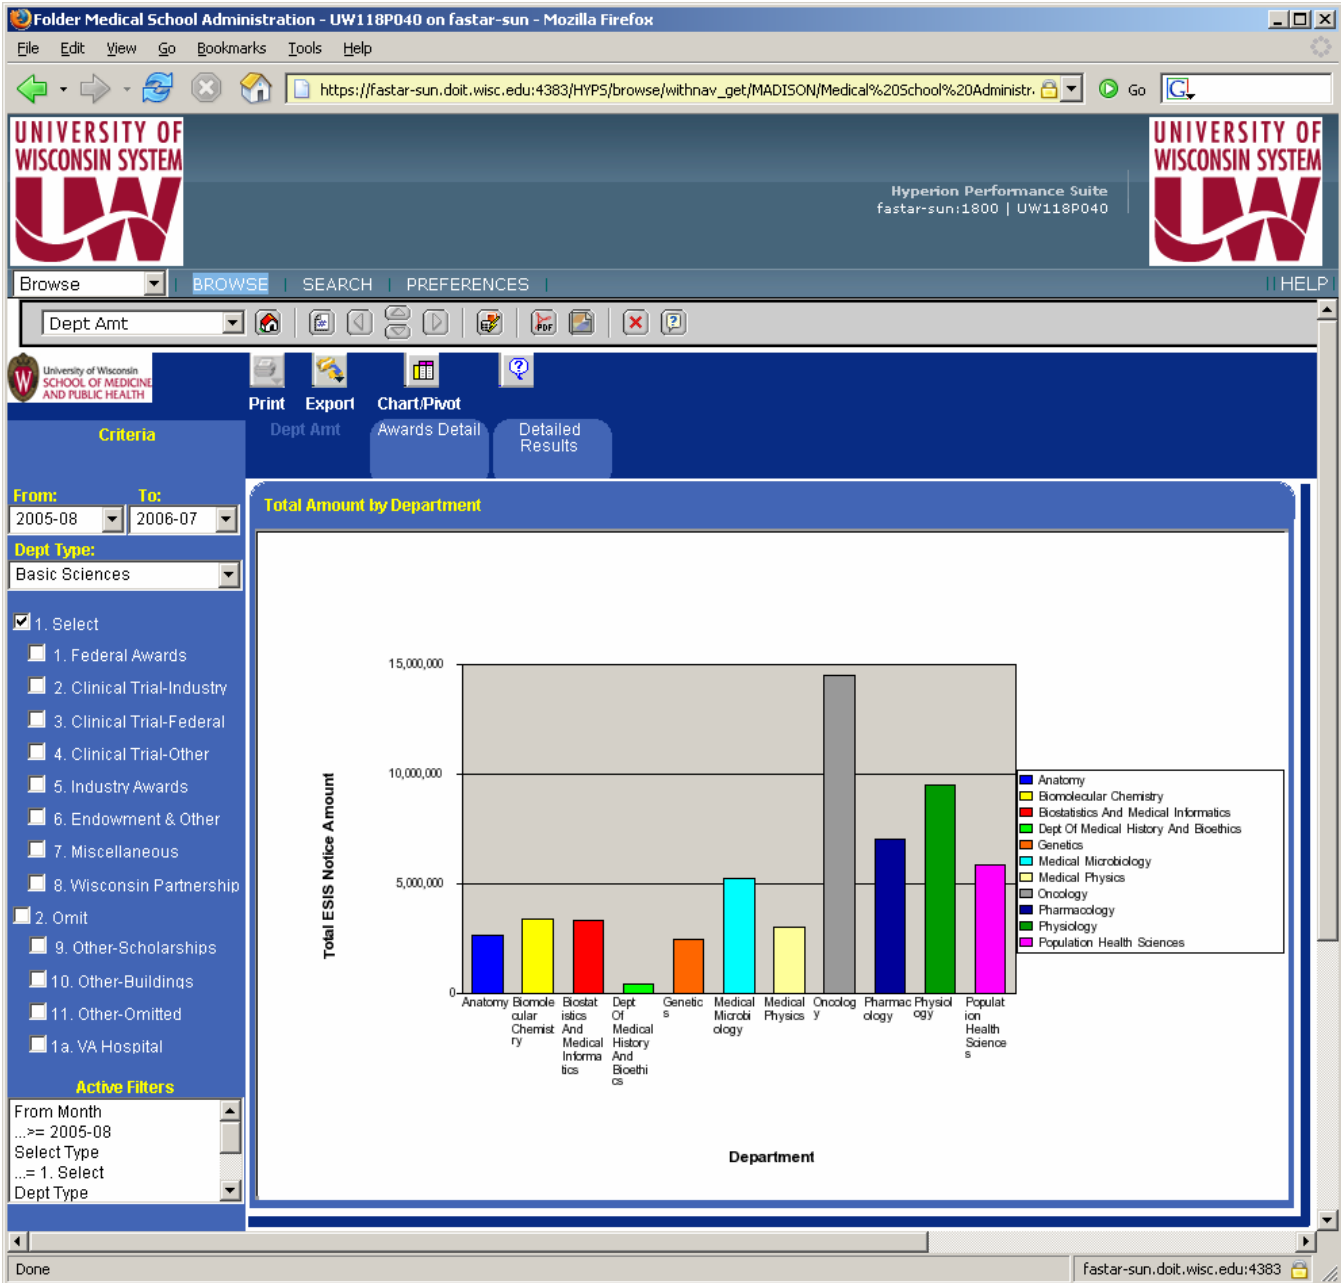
Folder Medical School Administration - UW118P040 on fastar-sun - Mozilla Firefox

File Edit View Go Bookmarks Tools Help

https://fastar-sun.doit.wisc.edu:4383/HYPS/browse/withnav_get/MADISON/Medical%20School%20Administr. Go

UNIVERSITY OF WISCONSIN SYSTEM

Hyperion Performance Suite
fastar-sun:1800 | UW118P040

UNIVERSITY OF WISCONSIN SYSTEM

Browse | BROWSE | SEARCH | PREFERENCES | | HELP

Dept Amt

University of Wisconsin SCHOOL OF MEDICINE AND PUBLIC HEALTH

Print Export Chart/Pivot

Criteria

Dept Amt Awards Detail Detailed Results

From: To:
2005-08 2006-07
Dept Type:
Basic Sciences

1. Select
1. Federal Awards
2. Clinical Trial-Industry
3. Clinical Trial-Federal
4. Clinical Trial-Other
5. Industry Awards
6. Endowment & Other
7. Miscellaneous
8. Wisconsin Partnership
2. Omit
9. Other-Scholarships
10. Other-Buildings
11. Other-Omitted
1a. VA Hospital

Active Filters
From Month
...>= 2005-08
Select Type
...= 1. Select
Dept Type

Total Amount by Department

15,000,000
10,000,000
5,000,000
0

Total ESIS Notice Amount

Anatomy
Biomolecular Chemistry
Biostatistics And Medical Informatics
Dept Of Medical History And Bioethics
Genetics
Medical Microbiology
Medical Physics
Oncology
Pharmacology
Physiology
Population Health Sciences

Anatomy Biomolecular Chemistry Biostatistics And Medical Informatics Dept Of Medical History And Bioethics Genetics Medical Microbiology Medical Physics Oncology Pharmacology Physiology Population Health Sciences

Department

Done fastar-sun.doit.wisc.edu:4383